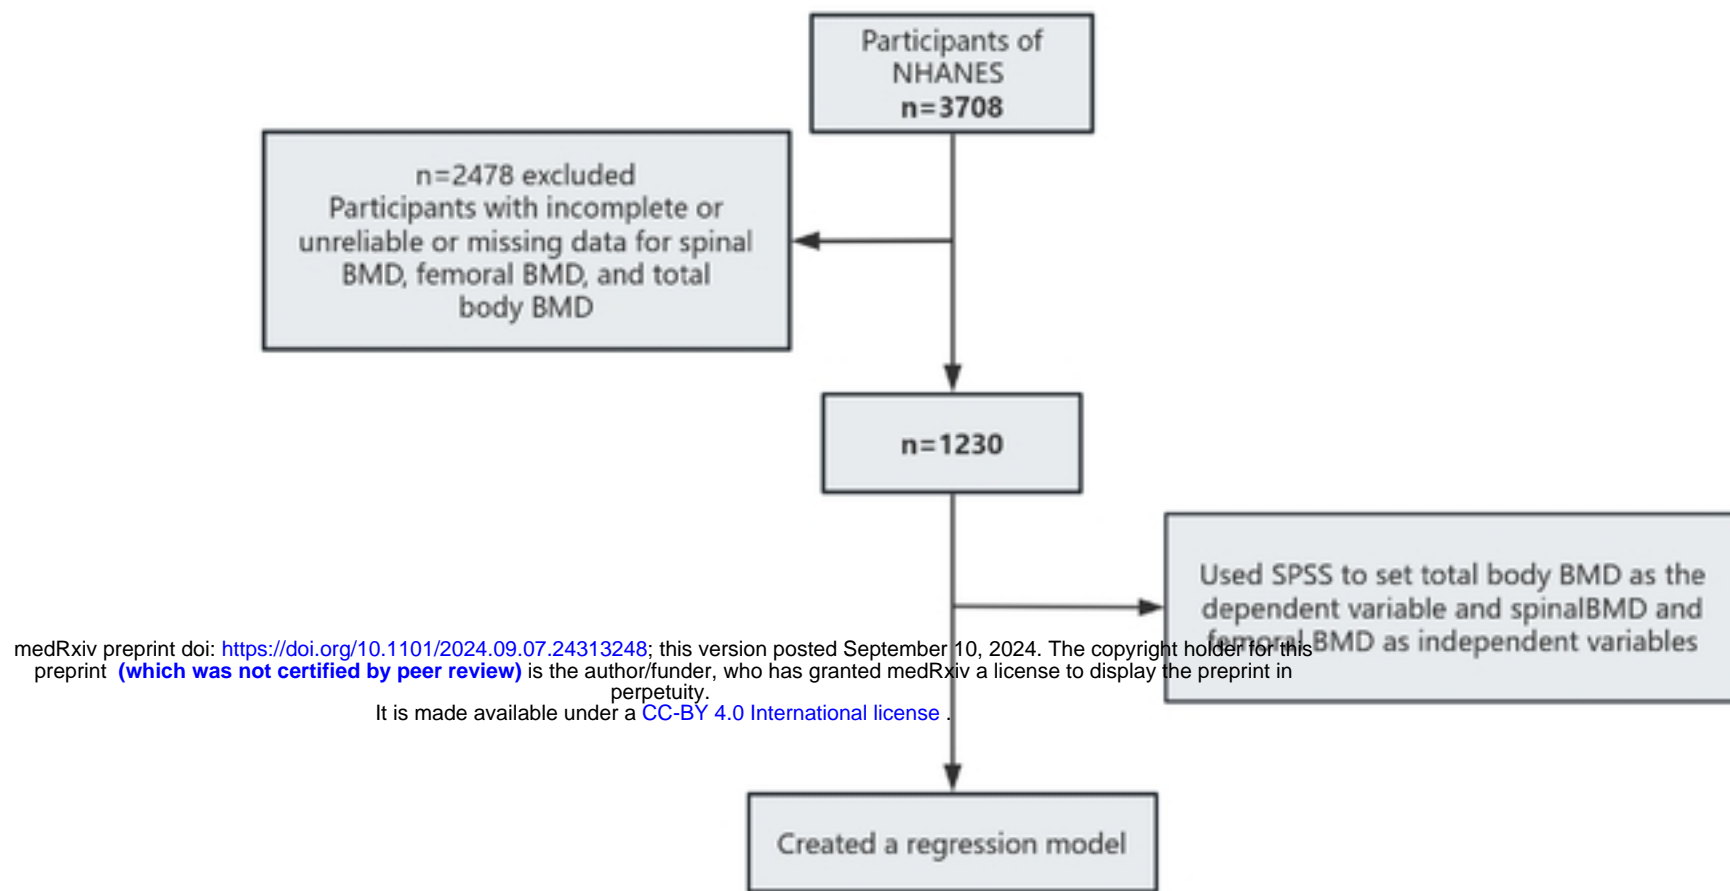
Participants of NHANES
**n=3708**

n=2478 excluded
Participants with incomplete or unreliable or missing data for spinal BMD, femoral BMD, and total body BMD

**n=1230**

Used SPSS to set total body BMD as the dependent variable and spinalBMD and femoral BMD as independent variables

medRxiv preprint doi: https://doi.org/10.1101/2024.09.07.24313248; this version posted September 10, 2024. The copyright holder for this preprint **(which was not certified by peer review)** is the author/funder, who has granted medRxiv a license to display the preprint in perpetuity.
It is made available under a CC-BY 4.0 International license .

Created a regression model